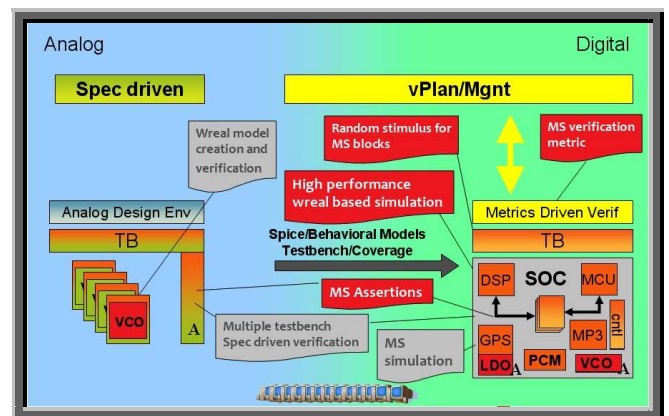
Analog

Digital

Spec driven

vPlan/Mgnt

Wreal model creation and verification

Random stimulus for MS blocks

MS verification metric

High performance wreal based simulation

Analog Design Env

Metrics Driven Verif

TB

TB

Spice/Behavioral Models Testbench/Coverage

VCO

A

MS Assertions

DSP

SOC

MCU

cntl

MP3

Multiple testbench Spec driven verification

MS simulation

GPS

LDO

A

PCM

VCO

A